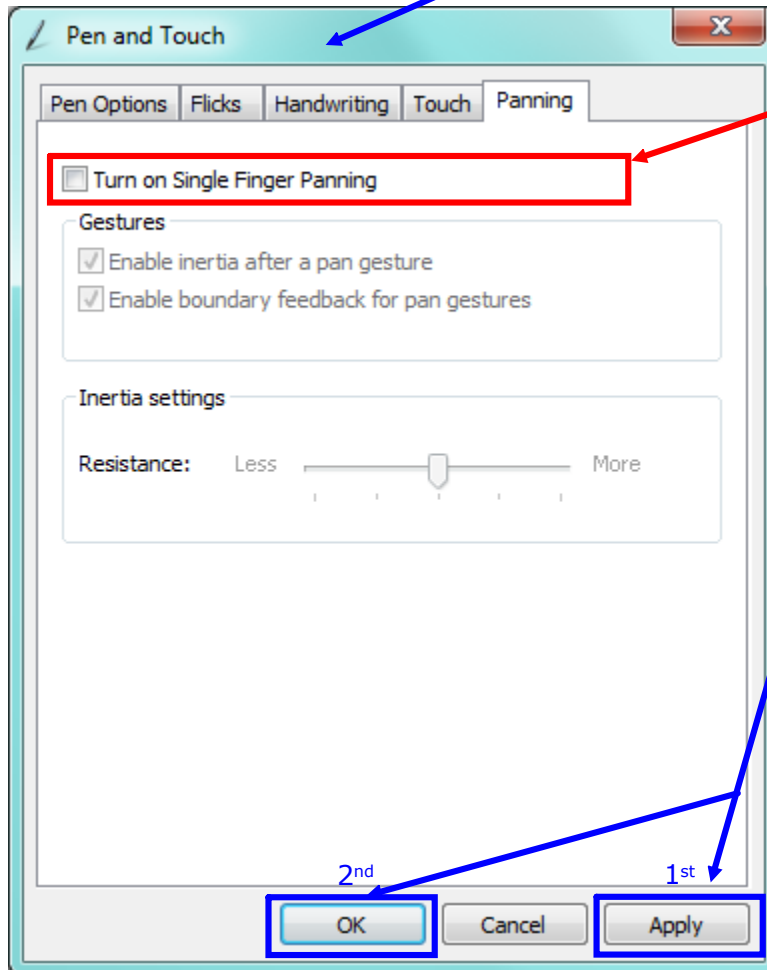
Pen and Touch

X

Pen Options | Flicks | Handwriting | Touch | Panning

Turn on Single Finger Panning

Gestures

Enable inertia after a pan gesture

Enable boundary feedback for pan gestures

Inertia settings

Resistance: Less More

2nd 1st

OK Cancel Apply